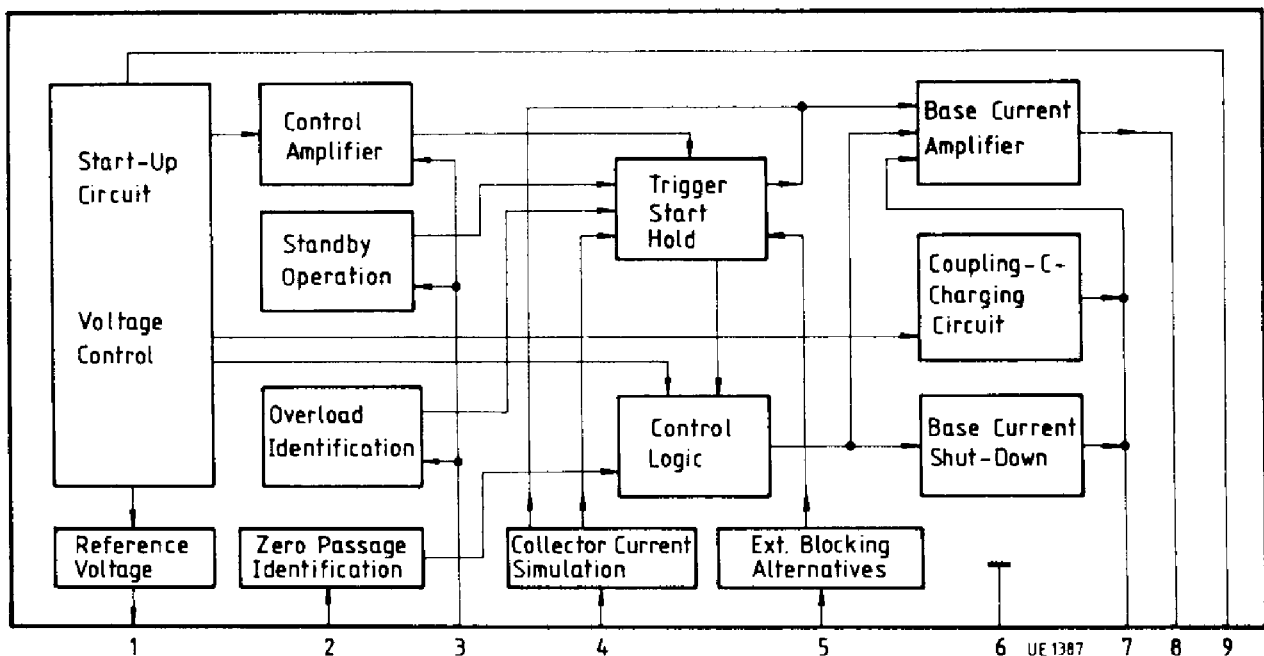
Start-Up Circuit

Voltage Control

Control Amplifier

Standby Operation

Overload Identification

Trigger Start Hold

Control Logic

Base Current Amplifier

Coupling-C-Charging Circuit

Base Current Shut-Down

Reference Voltage

Zero Passage Identification

Collector Current Simulation

Ext. Blocking Alternatives

1 2 3 4 5 6 UE 1387 7 8 9